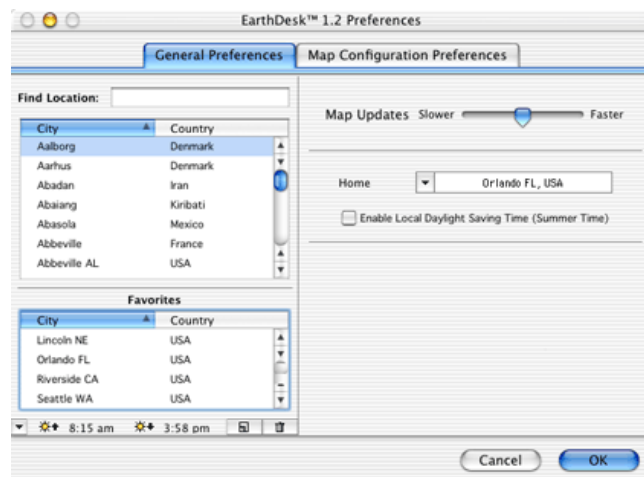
EarthDesk™ 1.2 Preferences

General Preferences | Map Configuration Preferences

Find Location:

| City | Country |
|---|---|
| Aalborg | Denmark |
| Aarhus | Denmark |
| Abadan | Iran |
| Abaiang | Kiribati |
| Abasola | Mexico |
| Abbeville | France |
| Abbeville AL | USA |

Favorites

| City | Country |
|---|---|
| Lincoln NE | USA |
| Orlando FL | USA |
| Riverside CA | USA |
| Seattle WA | USA |

8:15 am 3:58 pm

Map Updates Slower Faster

Home Orlando FL, USA

Enable Local Daylight Saving Time (Summer Time)

Cancel OK